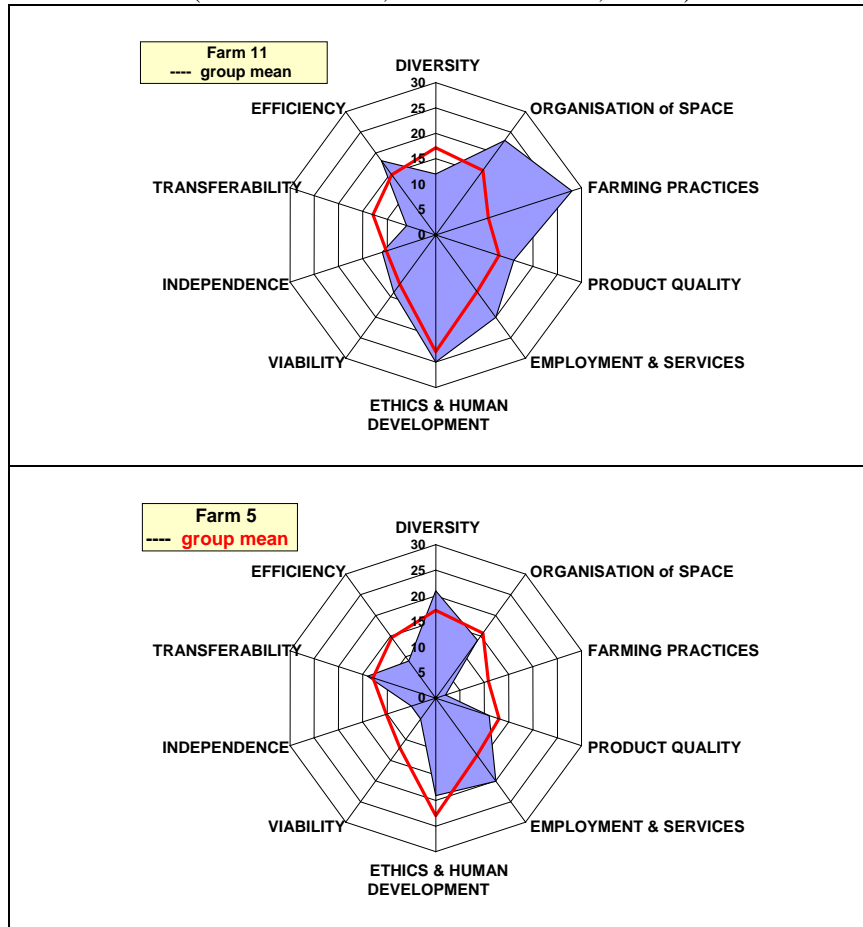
Farm 11
---- group mean

DIVERSITY
30
25
20
15
10
5
0
ORGANISATION of SPACE
FARMING PRACTICES
PRODUCT QUALITY
EMPLOYMENT & SERVICES
ETHICS & HUMAN DEVELOPMENT
VIABILITY
INDEPENDENCE
TRANSFERABILITY
EFFICIENCY

Farm 5
---- group mean

DIVERSITY
30
25
20
15
10
5
0
ORGANISATION of SPACE
FARMING PRACTICES
PRODUCT QUALITY
EMPLOYMENT & SERVICES
ETHICS & HUMAN DEVELOPMENT
VIABILITY
INDEPENDENCE
TRANSFERABILITY
EFFICIENCY